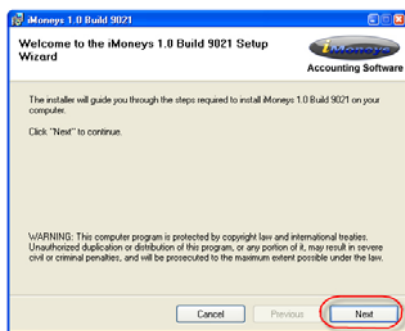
iMoneys 1.0 Build 9021

Welcome to the iMoneys 1.0 Build 9021 Setup Wizard

iMoneys
Accounting Software

The installer will guide you through the steps required to install iMoneys 1.0 Build 9021 on your computer.

Click "Next" to continue.

WARNING: This computer program is protected by copyright law and international treaties. Unauthorized duplication or distribution of this program, or any portion of it, may result in severe civil or criminal penalties, and will be prosecuted to the maximum extent possible under the law.

Cancel
Previous
Next